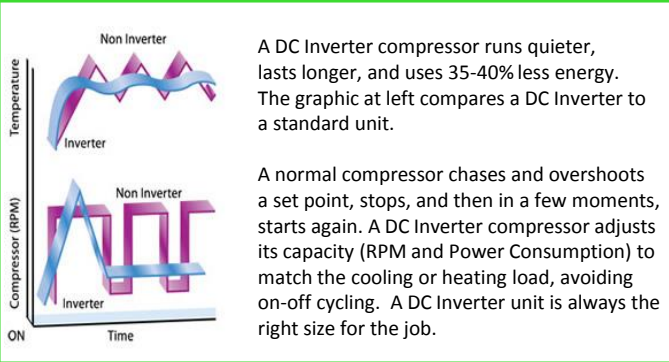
Non Inverter

Temperature

Inverter

Non Inverter

Compressor (RPM)

Inverter

ON

Time

A DC Inverter compressor runs quieter, lasts longer, and uses 35-40% less energy. The graphic at left compares a DC Inverter to a standard unit.

A normal compressor chases and overshoots a set point, stops, and then in a few moments, starts again. A DC Inverter compressor adjusts its capacity (RPM and Power Consumption) to match the cooling or heating load, avoiding on-off cycling. A DC Inverter unit is always the right size for the job.